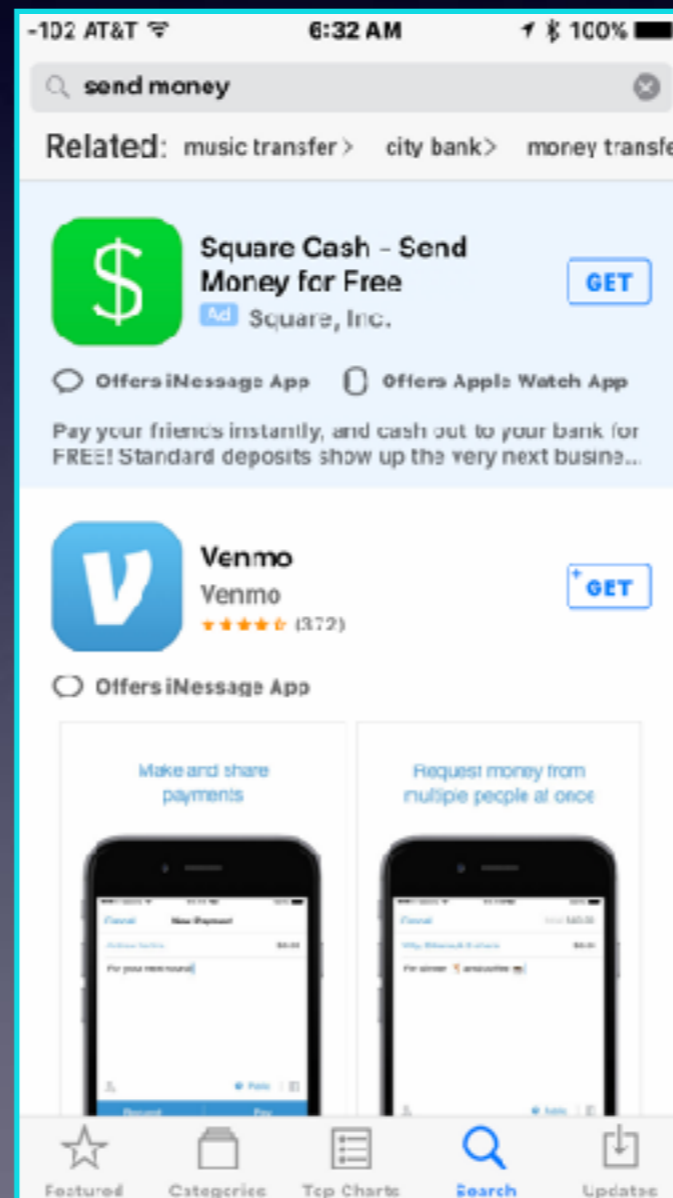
-102 AT&T 6:32 AM 100%

send money

Related: music transfer > city bank > money transfe

$

Square Cash - Send Money for Free

Ad Square, Inc.

GET

Offers iMessage App Offers Apple Watch App

Pay your friends instantly, and cash out to your bank for FREE! Standard deposits show up the very next busine...

V

Venmo

Venmo

(372)

GET

Offers iMessage App

Make and share payments

Request money from multiple people at once

Featured Categories Top Charts Search Updates